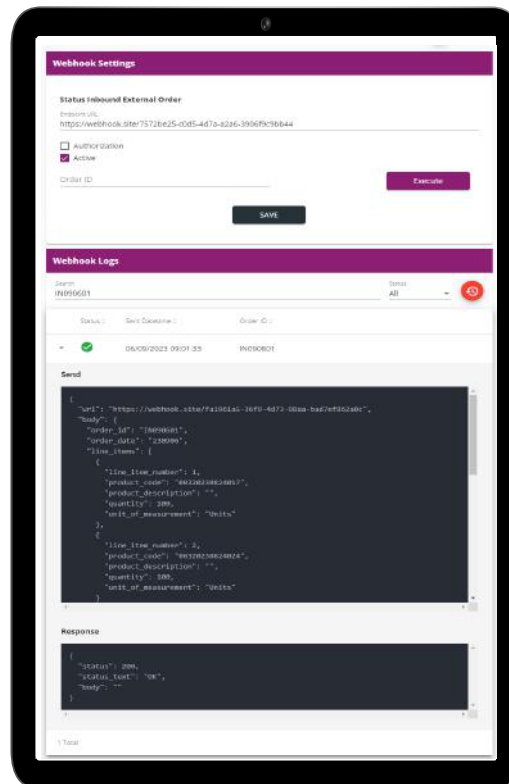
Webhook Settings

Status Inbound External Order

Endpoint URL
https://webhook.site/7572be25-c0d5-4d7a-a2a6-3906f9c9bb44

Authorization

Active

Order ID

Execute

SAVE

Webhook Logs

Search
IN090601

Status
All

Status | Sent Datetime | Order ID
06/09/2023 09:01:33 | IN090601

Send

{
"url": "https://webhook.site/fa1901a1-36f0-4d72-98aa-bad7ef862a0c",
"body": {
"order_id": "IN090601",
"order_date": "230906",
"line_items": [
{
"line_item_number": 1,
"product_code": "00320230624017",
"product_description": "",
"quantity": 300,
"unit_of_measurement": "Units"
},
{
"line_item_number": 2,
"product_code": "00320230624024",
"product_description": "",
"quantity": 300,
"unit_of_measurement": "Units"
}

Response

{
"status": 200,
"status_text": "OK",
"body": ""
}

1 Total